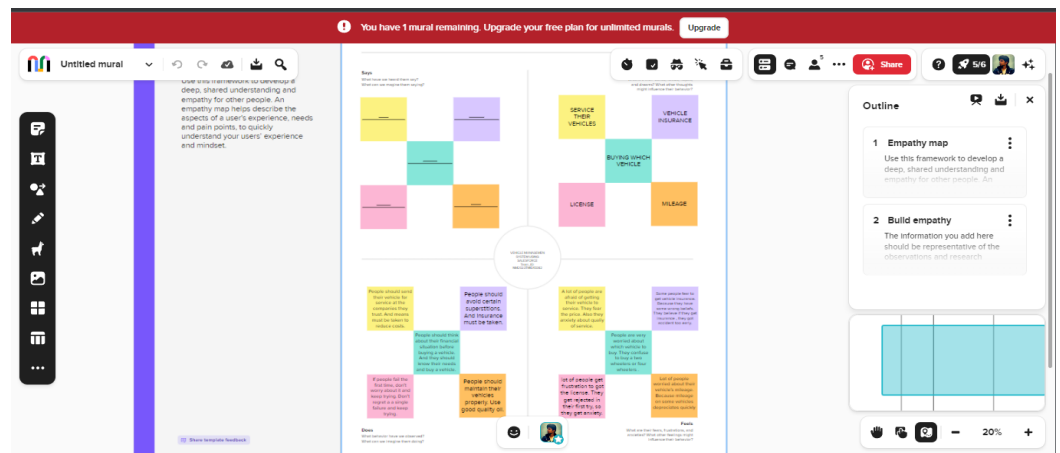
You have 1 mural remaining. Upgrade your free plan for unlimited murals. Upgrade

Untitled mural

Share

5/6

Use this framework to develop a deep, shared understanding and empathy for other people. An empathy map helps describe the aspects of a user's experience, needs and pain points, to quickly understand your users' experience and mindset.

Says
What have we heard them say?
What can we imagine them saying?

SERVICE THEIR VEHICLES

VEHICLE INSURANCE

BUYING WHICH VEHICLE

LICENSE

MILEAGE

People should avoid certain superstitions. And insurance must be taken.

People should maintain their vehicles properly. Use good quality oil.

Does
What behavior have we observed?
What can we imagine them doing?

Feels

Share template feedback

Outline

1 Empathy map
Use this framework to develop a deep, shared understanding and empathy for other people. An

2 Build empathy
The information you add here should be representative of the observations and research

20%